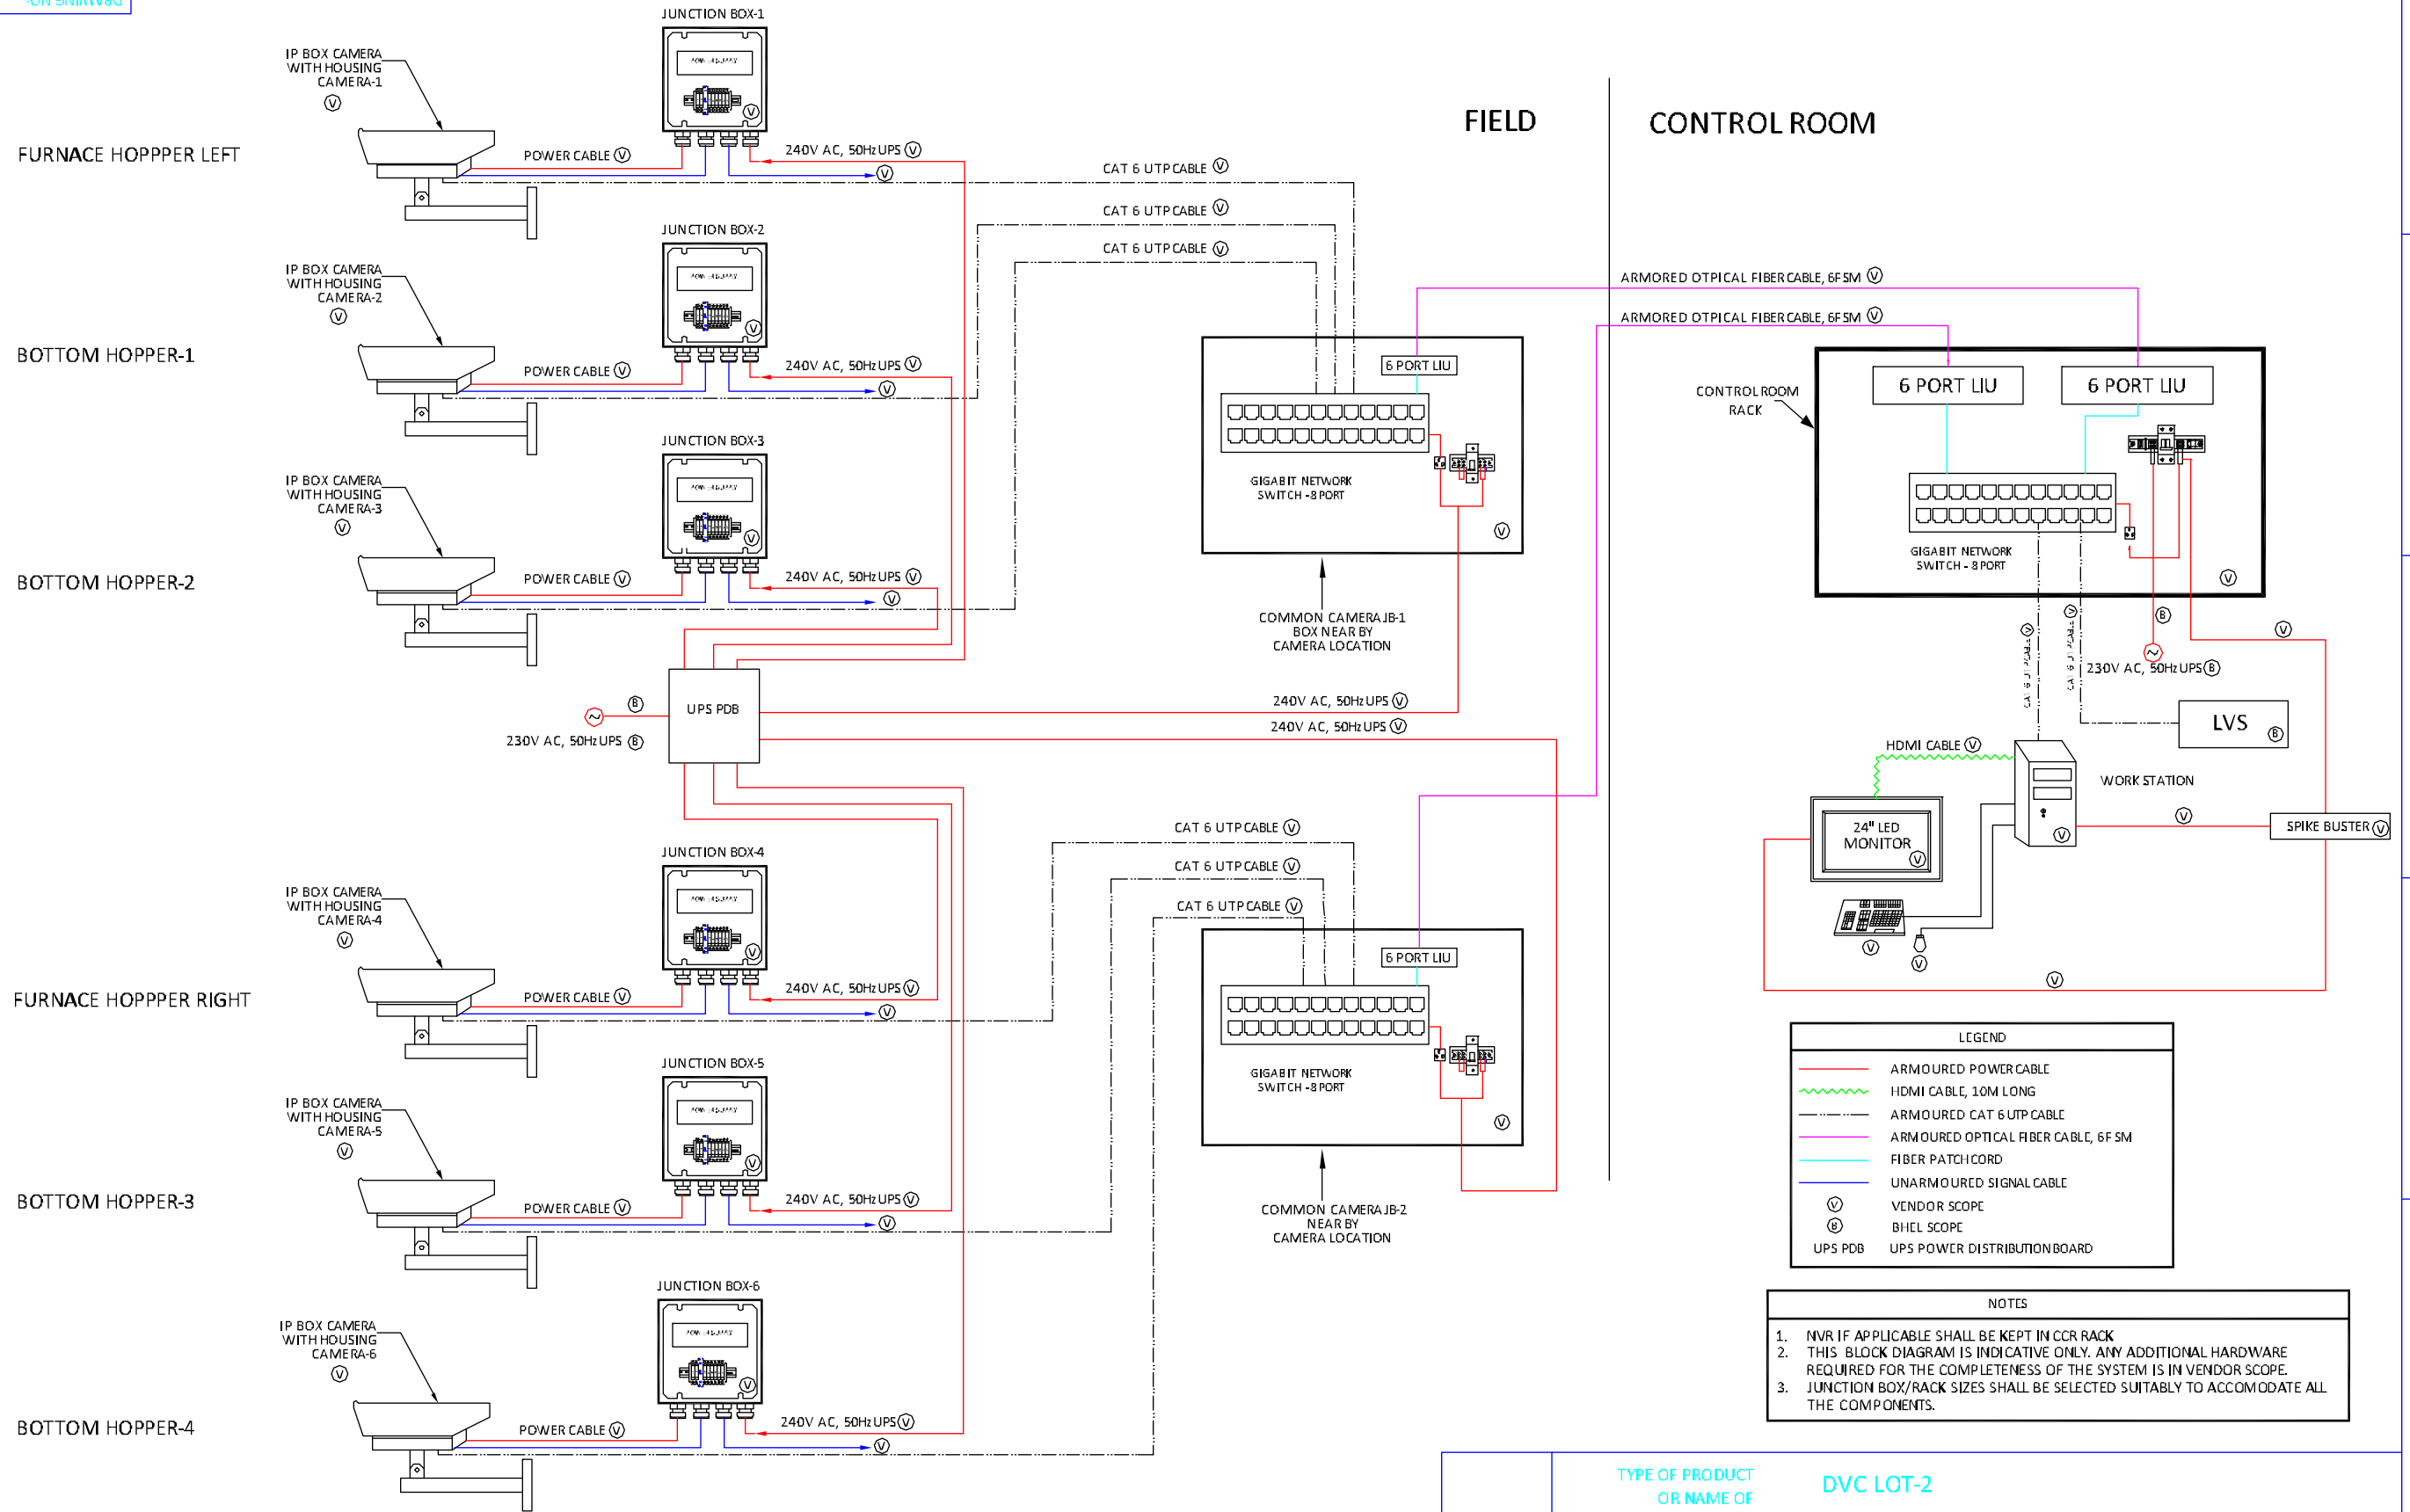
DRAWING NO-

FIELD

CONTROL ROOM

JUNCTION BOX-1

IP BOX CAMERA WITH HOUSING CAMERA-1 Ⓥ

FURNACE HOPPPER LEFT

POWER CABLE Ⓥ

240V AC, 50Hz UPS Ⓥ

Ⓥ

CAT 6 UTP CABLE Ⓥ

CAT 6 UTP CABLE Ⓥ

CAT 6 UTP CABLE Ⓥ

JUNCTION BOX-2

IP BOX CAMERA WITH HOUSING CAMERA-2 Ⓥ

BOTTOM HOPPER-1

POWER CABLE Ⓥ

240V AC, 50Hz UPS Ⓥ

Ⓥ

JUNCTION BOX-3

IP BOX CAMERA WITH HOUSING CAMERA-3 Ⓥ

BOTTOM HOPPER-2

POWER CABLE Ⓥ

240V AC, 50Hz UPS Ⓥ

Ⓥ

ARMORED OTPICAL FIBER CABLE, 6F SM Ⓥ

ARMORED OTPICAL FIBER CABLE, 6F SM Ⓥ

6 PORT LIU

GIGABIT NETWORK SWITCH - 8 PORT

Ⓥ

COMMON CAMERA JB-1 BOX NEAR BY CAMERA LOCATION

CONTROL ROOM RACK

6 PORT LIU

6 PORT LIU

GIGABIT NETWORK SWITCH - 8 PORT

Ⓥ

Ⓑ

Ⓥ

230V AC, 50Hz UPS Ⓑ

LVS Ⓑ

UPS PDB

Ⓑ

230V AC, 50Hz UPS Ⓑ

240V AC, 50Hz UPS Ⓥ

240V AC, 50Hz UPS Ⓥ

HDMI CABLE Ⓥ

WORK STATION

24" LED MONITOR Ⓥ

Ⓥ

Ⓥ

SPIKE BUSTER Ⓥ

Ⓥ

Ⓥ

Ⓥ

CAT 6 UTP CABLE Ⓥ

CAT 6 UTP CABLE Ⓥ

CAT 6 UTP CABLE Ⓥ

JUNCTION BOX-4

IP BOX CAMERA WITH HOUSING CAMERA-4 Ⓥ

FURNACE HOPPPER RIGHT

POWER CABLE Ⓥ

240V AC, 50Hz UPS Ⓥ

Ⓥ

6 PORT LIU

GIGABIT NETWORK SWITCH - 8 PORT

Ⓥ

COMMON CAMERA JB-2 NEAR BY CAMERA LOCATION

JUNCTION BOX-5

IP BOX CAMERA WITH HOUSING CAMERA-5 Ⓥ

BOTTOM HOPPER-3

POWER CABLE Ⓥ

240V AC, 50Hz UPS Ⓥ

Ⓥ

JUNCTION BOX-6

IP BOX CAMERA WITH HOUSING CAMERA-6 Ⓥ

BOTTOM HOPPER-4

POWER CABLE Ⓥ

240V AC, 50Hz UPS Ⓥ

Ⓥ

LEGEND

| | |
|---|---|
| | ARMOURED POWER CABLE |
| | HDMI CABLE, 10M LONG |
| | ARMOURED CAT 6 UTP CABLE |
| | ARMOURED OPTICAL FIBER CABLE, 6F SM |
| | FIBER PATCH CORD |
| | UNARMOURED SIGNAL CABLE |
| Ⓥ | VENDOR SCOPE |
| Ⓑ | BHEL SCOPE |
| UPS PDB | UPS POWER DISTRIBUTION BOARD |

NOTES

1. NVR IF APPLICABLE SHALL BE KEPT IN CCR RACK
2. THIS BLOCK DIAGRAM IS INDICATIVE ONLY. ANY ADDITIONAL HARDWARE REQUIRED FOR THE COMPLETENESS OF THE SYSTEM IS IN VENDOR SCOPE.
3. JUNCTION BOX/RACK SIZES SHALL BE SELECTED SUITABLY TO ACCOMODATE ALL THE COMPONENTS.

TYPE OF PRODUCT OR NAME OF

DVC LOT-2